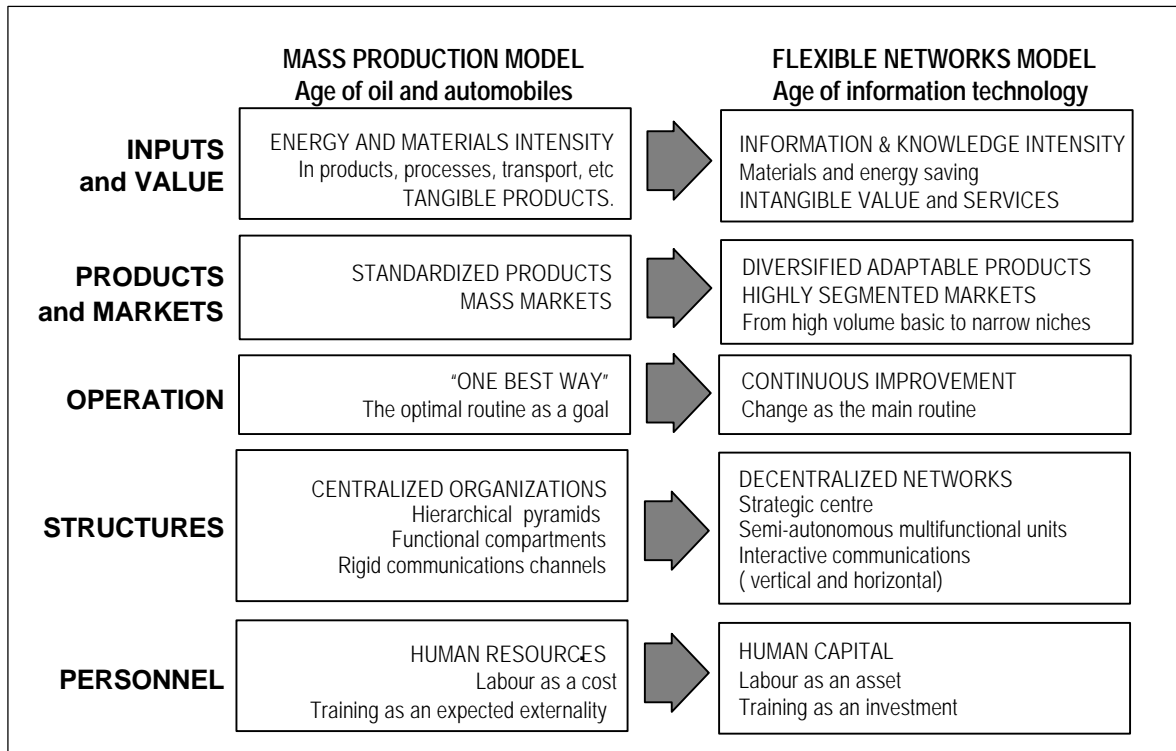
MASS PRODUCTION MODEL
Age of oil and automobiles

FLEXIBLE NETWORKS MODEL
Age of information technology

INPUTS and VALUE

ENERGY AND MATERIALS INTENSITY
In products, processes, transport, etc
TANGIBLE PRODUCTS.

INFORMATION & KNOWLEDGE INTENSITY
Materials and energy saving
INTANGIBLE VALUE and SERVICES

PRODUCTS and MARKETS

STANDARDIZED PRODUCTS
MASS MARKETS

DIVERSIFIED ADAPTABLE PRODUCTS
HIGHLY SEGMENTED MARKETS
From high volume basic to narrow niches

OPERATION

"ONE BEST WAY"
The optimal routine as a goal

CONTINUOUS IMPROVEMENT
Change as the main routine

STRUCTURES

CENTRALIZED ORGANIZATIONS
Hierarchical pyramids
Functional compartments
Rigid communications channels

DECENTRALIZED NETWORKS
Strategic centre
Semi-autonomous multifunctional units
Interactive communications
( vertical and horizontal)

PERSONNEL

HUMAN RESOURCES
Labour as a cost
Training as an expected externality

HUMAN CAPITAL
Labour as an asset
Training as an investment